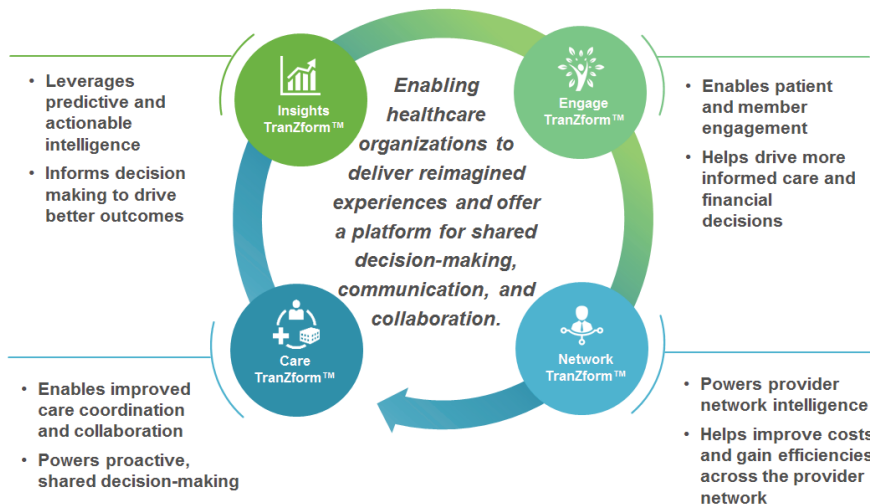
• Leverages predictive and actionable intelligence

• Informs decision making to drive better outcomes

Insights TranZform™

Enabling healthcare organizations to deliver reimagined experiences and offer a platform for shared decision-making, communication, and collaboration.

Engage TranZform™

• Enables patient and member engagement

• Helps drive more informed care and financial decisions

Care TranZform™

Network TranZform™

• Enables improved care coordination and collaboration

• Powers proactive, shared decision-making

• Powers provider network intelligence

• Helps improve costs and gain efficiencies across the provider network